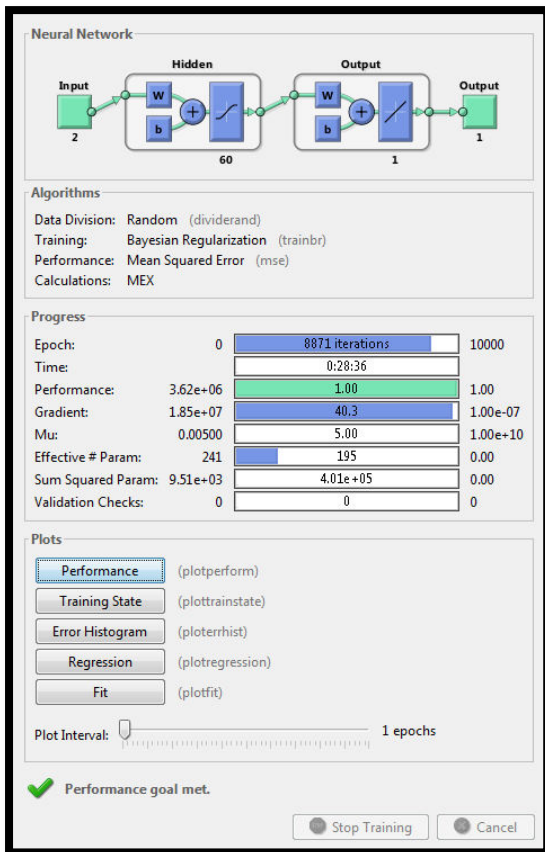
Neural Network

Hidden

Output

Input

2

W

b

60

W

b

1

Output

1

Algorithms

Data Division: Random (dividerand)
Training: Bayesian Regularization (trainbr)
Performance: Mean Squared Error (mse)
Calculations: MEX

Progress

| | | | |
|---|---|---|---|
| Epoch: | 0 | 8871 iterations | 10000 |
| Time: | | 0:28:36 | |
| Performance: | 3.62e+06 | 1.00 | 1.00 |
| Gradient: | 1.85e+07 | 40.3 | 1.00e-07 |
| Mu: | 0.00500 | 5.00 | 1.00e+10 |
| Effective # Param: | 241 | 195 | 0.00 |
| Sum Squared Param: | 9.51e+03 | 4.01e+05 | 0.00 |
| Validation Checks: | 0 | 0 | 0 |

Plots

Performance (plotperform)
Training State (plottrainstate)
Error Histogram (ploterrhist)
Regression (plotregression)
Fit (plotfit)

Plot Interval: 1 epochs

Performance goal met.

Stop Training Cancel